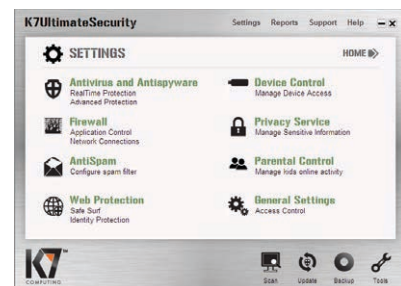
K7UltimateSecurity

Settings Reports Support Help – ×

SETTINGS

HOME

Antivirus and Antispyware
RealTime Protection
Advanced Protection

Firewall
Application Control
Network Connections

AntiSpam
Configure spam filter

Web Protection
Safe Surf
Identity Protection

Device Control
Manage Device Access

Privacy Service
Manage Sensitive Information

Parental Control
Manage kids online activity

General Settings
Access Control

K7
COMPUTING

Scan Update Backup Tools